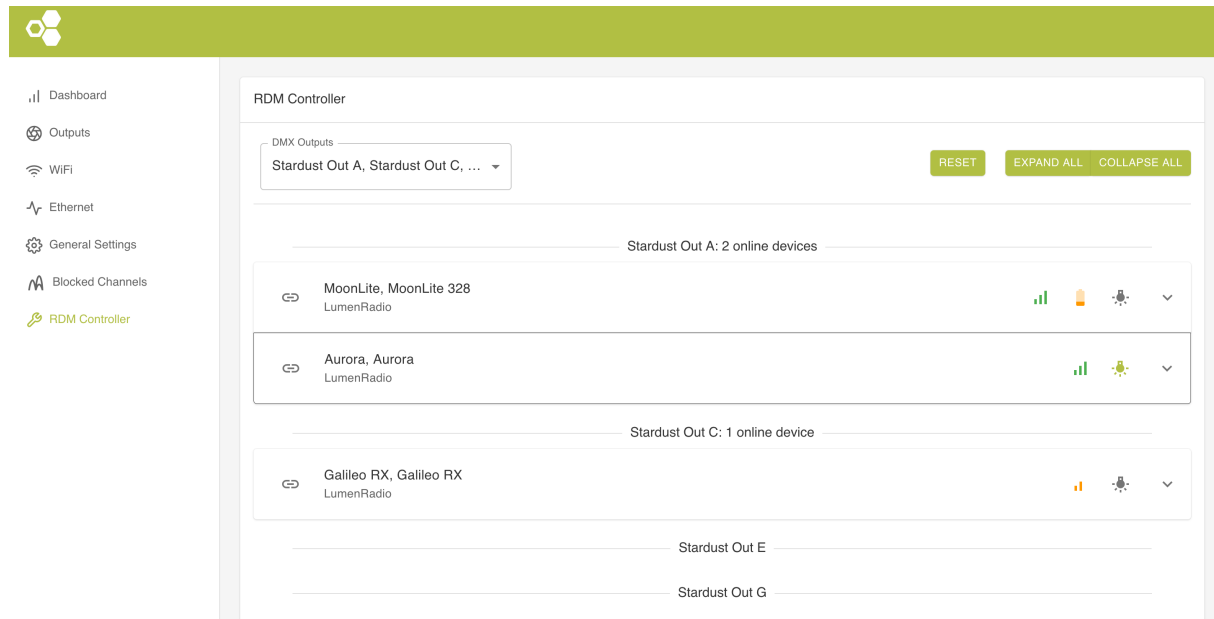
Dashboard
Outputs
WiFi
Ethernet
General Settings
Blocked Channels
RDM Controller

RDM Controller

DMX Outputs
Stardust Out A, Stardust Out C, ...

RESET

EXPAND ALL COLLAPSE ALL

Stardust Out A: 2 online devices

MoonLite, MoonLite 328
LumenRadio

Aurora, Aurora
LumenRadio

Stardust Out C: 1 online device

Galileo RX, Galileo RX
LumenRadio

Stardust Out E

Stardust Out G